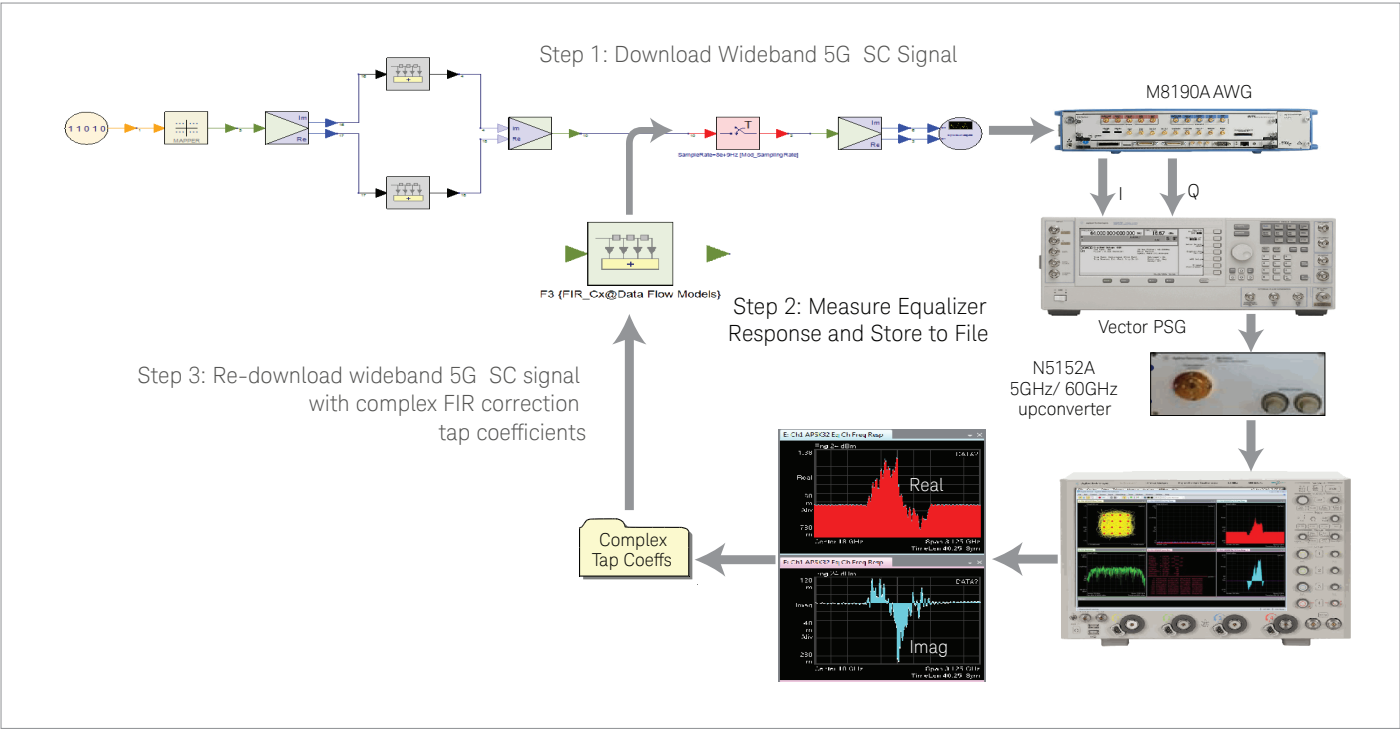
Step 1: Download Wideband 5G SC Signal

M8190A AWG

11010

MAPPER

Im

Re

Im

Re

SampleRate=8e+9Hz [Mod_SamplingRate]

T

Im

Re

I

Q

F3 {FIR_Cx@Data Flow Models}

Step 2: Measure Equalizer Response and Store to File

Vector PSG

Step 3: Re-download wideband 5G SC signal with complex FIR correction tap coefficients

N5152A
5GHz/ 60GHz
upconverter

E: Ch1 APSK32 Eq Ch Freq Resp

1.38

Real

30
m
/div

730

Center 18 GHz

Span 3.125 GHz

TimeLen 40.29 Sym

Real

Complex
Tap Coeffs

E: Ch1 APSK32 Eq Ch Freq Resp

120
m

Imag

40
m
/div

280
m

Center 18 GHz

Span 3.125 GHz

TimeLen 40.29 Sym

Imag